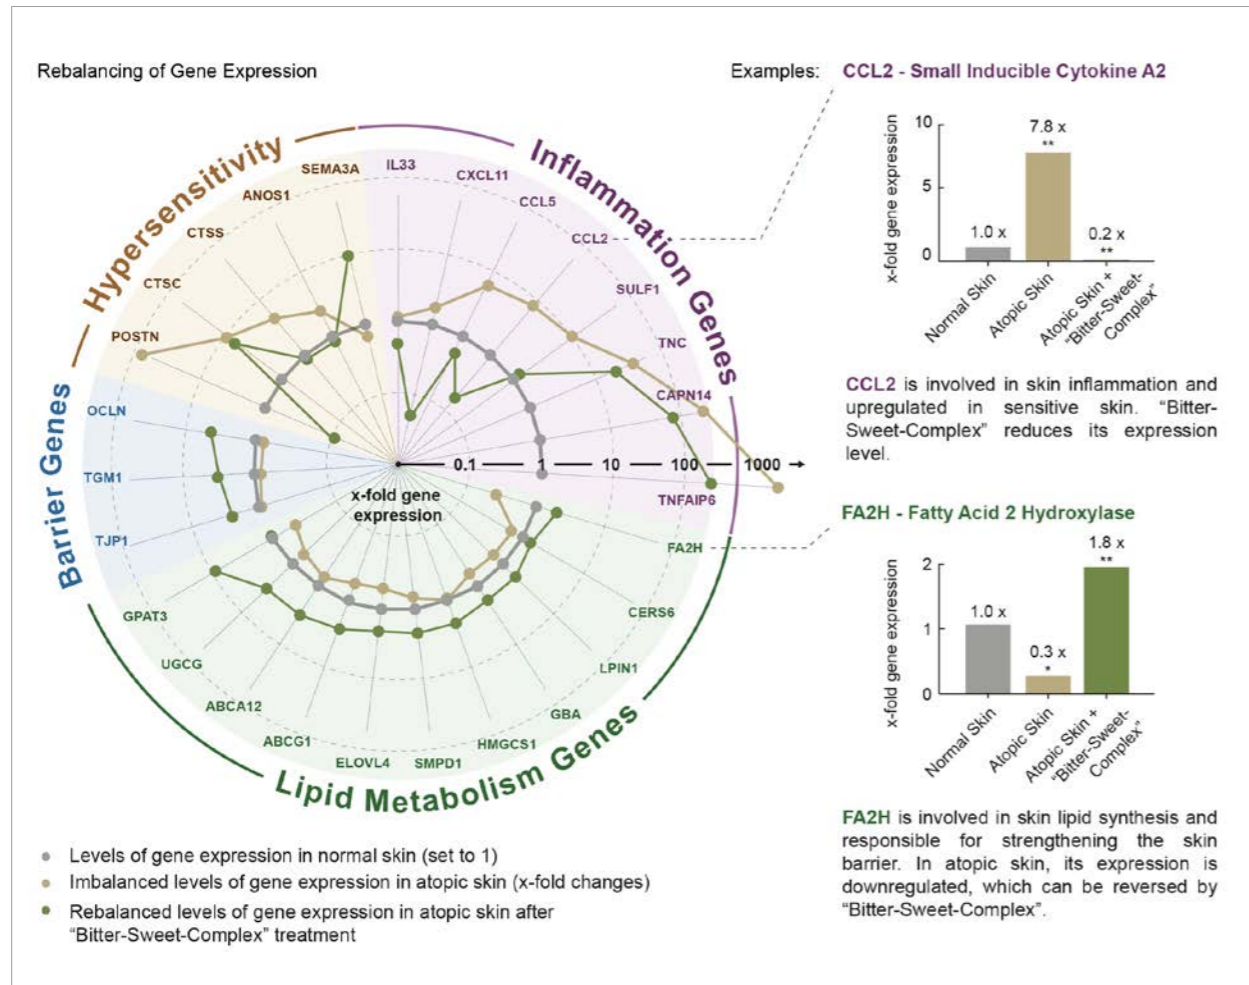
Rebalancing of Gene Expression

Hypersensitivity

Inflammation Genes

Barrier Genes

Lipid Metabolism Genes

SEMA3A
ANOS1
CTSS
CTSC
POSTN
IL33
CXCL11
CCL5
CCL2
SULF1
TNC
CAPN14
TNFAIP6
OCLN
TGM1
TJP1
FA2H
CERS6
LPIN1
GBA
HMGCS1
SMPD1
ELOVL4
ABCG1
ABCA12
UGCG
GPAT3

0.1 — 1 — 10 — 100 — 1000

x-fold gene expression

Levels of gene expression in normal skin (set to 1)
Imbalanced levels of gene expression in atopic skin (x-fold changes)
Rebalanced levels of gene expression in atopic skin after "Bitter-Sweet-Complex" treatment

Examples: CCL2 - Small Inducible Cytokine A2

x-fold gene expression
10
5
0
1.0 x
7.8 x
**
0.2 x
**
Normal Skin
Atopic Skin
Atopic Skin + "Bitter-Sweet-Complex"

CCL2 is involved in skin inflammation and upregulated in sensitive skin. "Bitter-Sweet-Complex" reduces its expression level.

FA2H - Fatty Acid 2 Hydroxylase

x-fold gene expression
2
1
0
1.0 x
0.3 x
*
1.8 x
**
Normal Skin
Atopic Skin
Atopic Skin + "Bitter-Sweet-Complex"

FA2H is involved in skin lipid synthesis and responsible for strengthening the skin barrier. In atopic skin, its expression is downregulated, which can be reversed by "Bitter-Sweet-Complex".